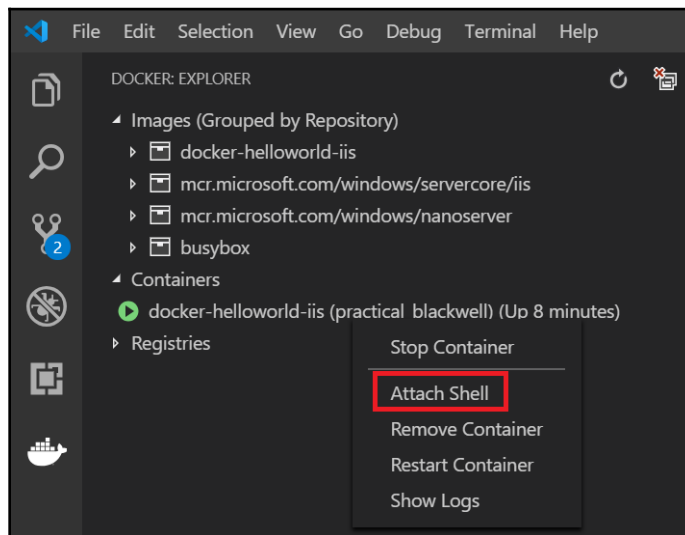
File Edit Selection View Go Debug Terminal Help

DOCKER: EXPLORER

Images (Grouped by Repository)
docker-helloworld-iis
mcr.microsoft.com/windows/servercore/iis
mcr.microsoft.com/windows/nanoserver
busybox
Containers
docker-helloworld-iis (practical_blackwell) (Up 8 minutes)
Registries

2

Stop Container
Attach Shell
Remove Container
Restart Container
Show Logs